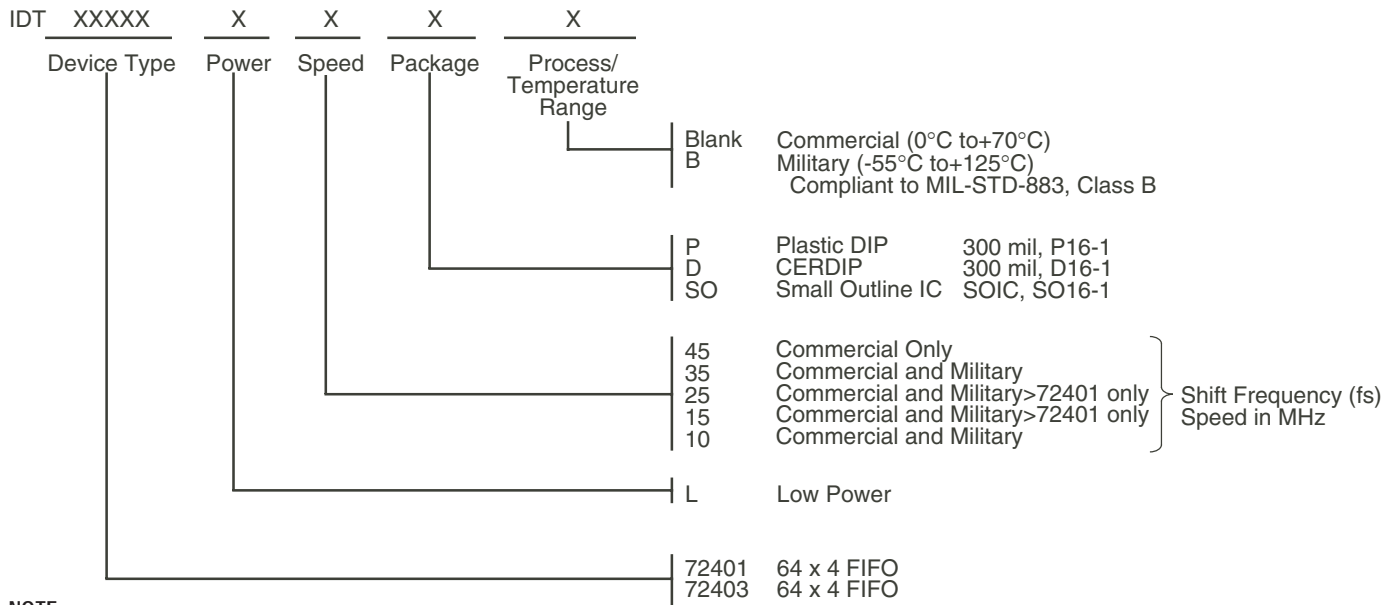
IDT XXXXX X X X X

Device Type Power Speed Package Process/ Temperature Range

Blank Commercial (0°C to+70°C)
B Military (-55°C to+125°C)
Compliant to MIL-STD-883, Class B

P Plastic DIP 300 mil, P16-1
D CERDIP 300 mil, D16-1
SO Small Outline IC SOIC, SO16-1

45 Commercial Only
35 Commercial and Military
25 Commercial and Military>72401 only
15 Commercial and Military>72401 only
10 Commercial and Military

Shift Frequency (fs) Speed in MHz

L Low Power

72401 64 x 4 FIFO
72403 64 x 4 FIFO

NOTE